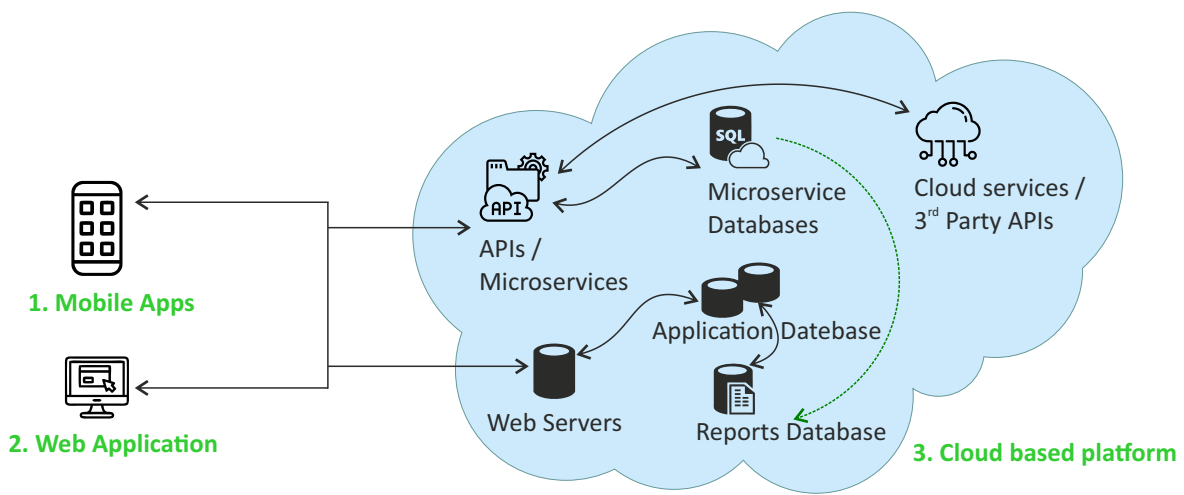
SQL

API

APIs / Microservices

Microservice Databases

Cloud services / 3$^{rd}$ Party APIs

1. Mobile Apps

Application Datebase

Web Servers

Reports Database

2. Web Application

3. Cloud based platform